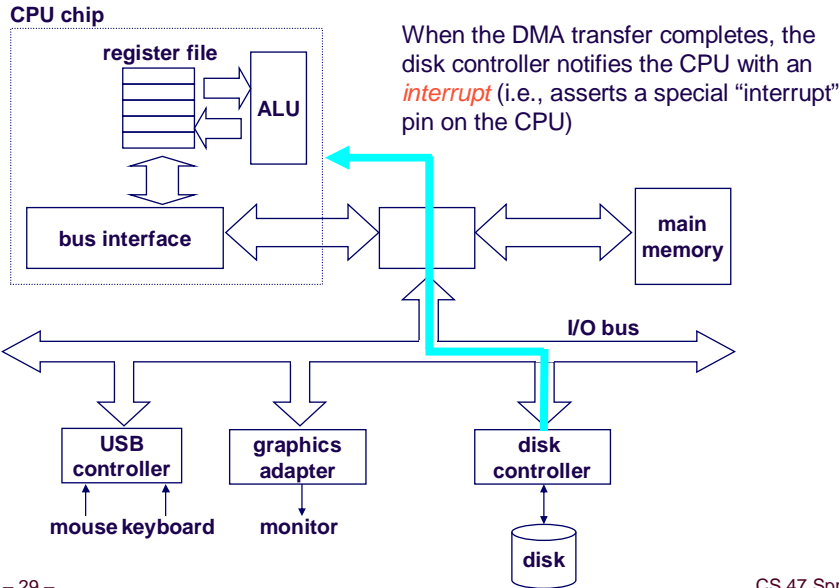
CPU chip

register file

ALU

When the DMA transfer completes, the disk controller notifies the CPU with an *interrupt* (i.e., asserts a special "interrupt" pin on the CPU)

bus interface

main memory

I/O bus

USB controller

graphics adapter

disk controller

mouse keyboard

monitor

disk

– 29 –

CS 47 Spr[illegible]